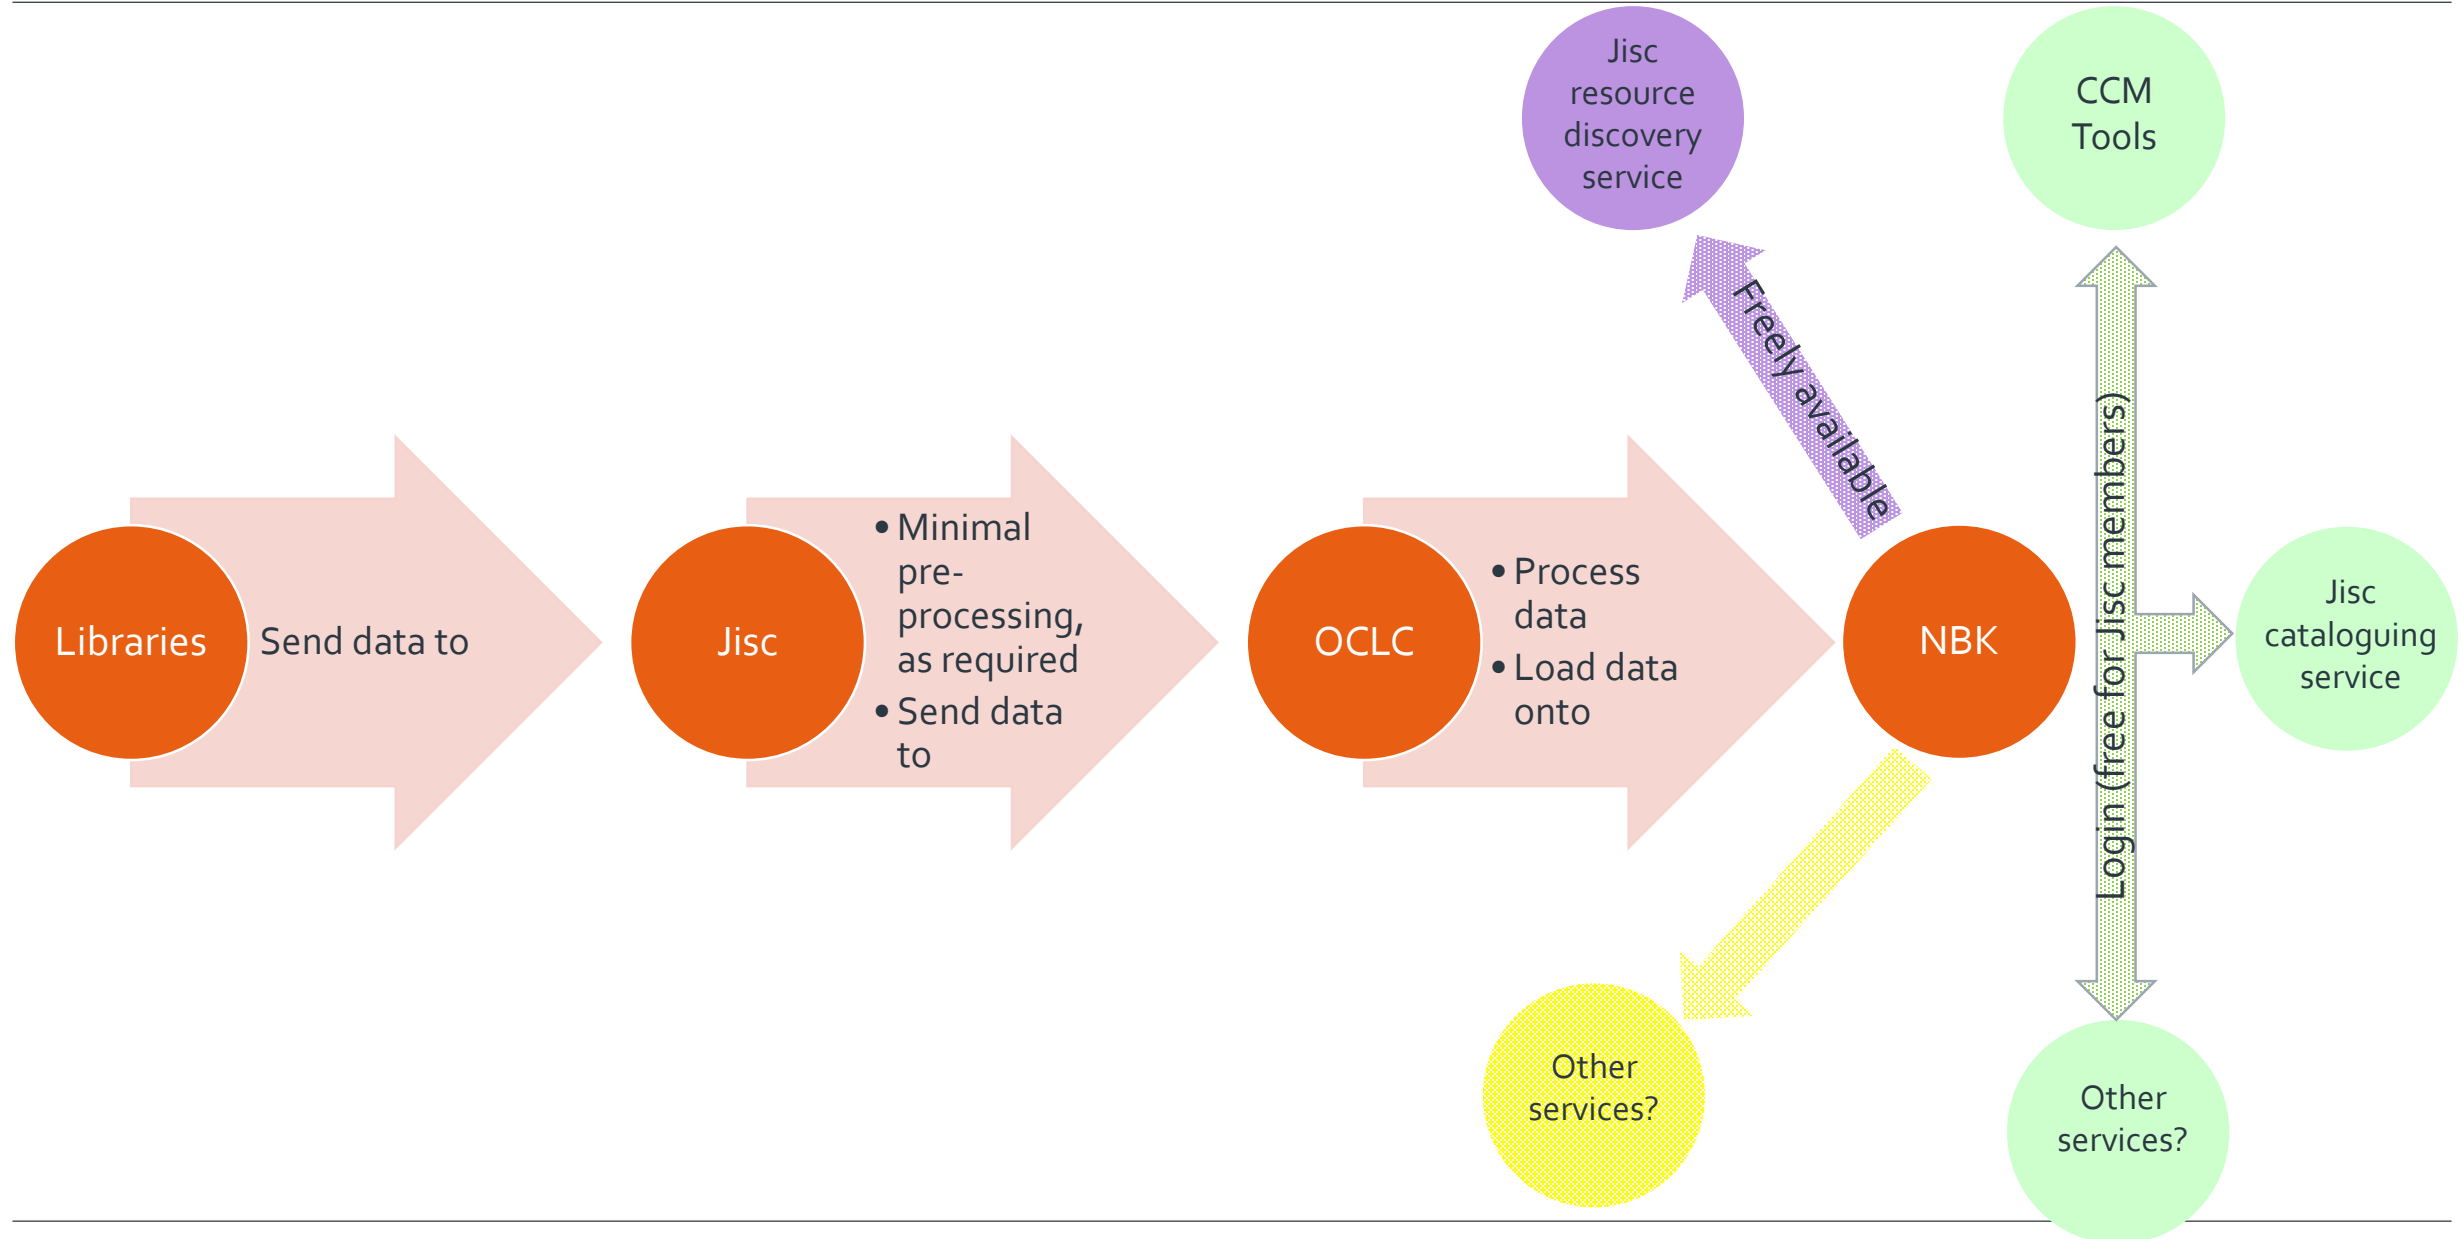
Jisc resource discovery service

CCM Tools

Freely available

Login (free for Jisc members)

Libraries

Send data to

Jisc

• Minimal pre-processing, as required
• Send data to

OCLC

• Process data
• Load data onto

NBK

Jisc cataloguing service

Other services?

Other services?